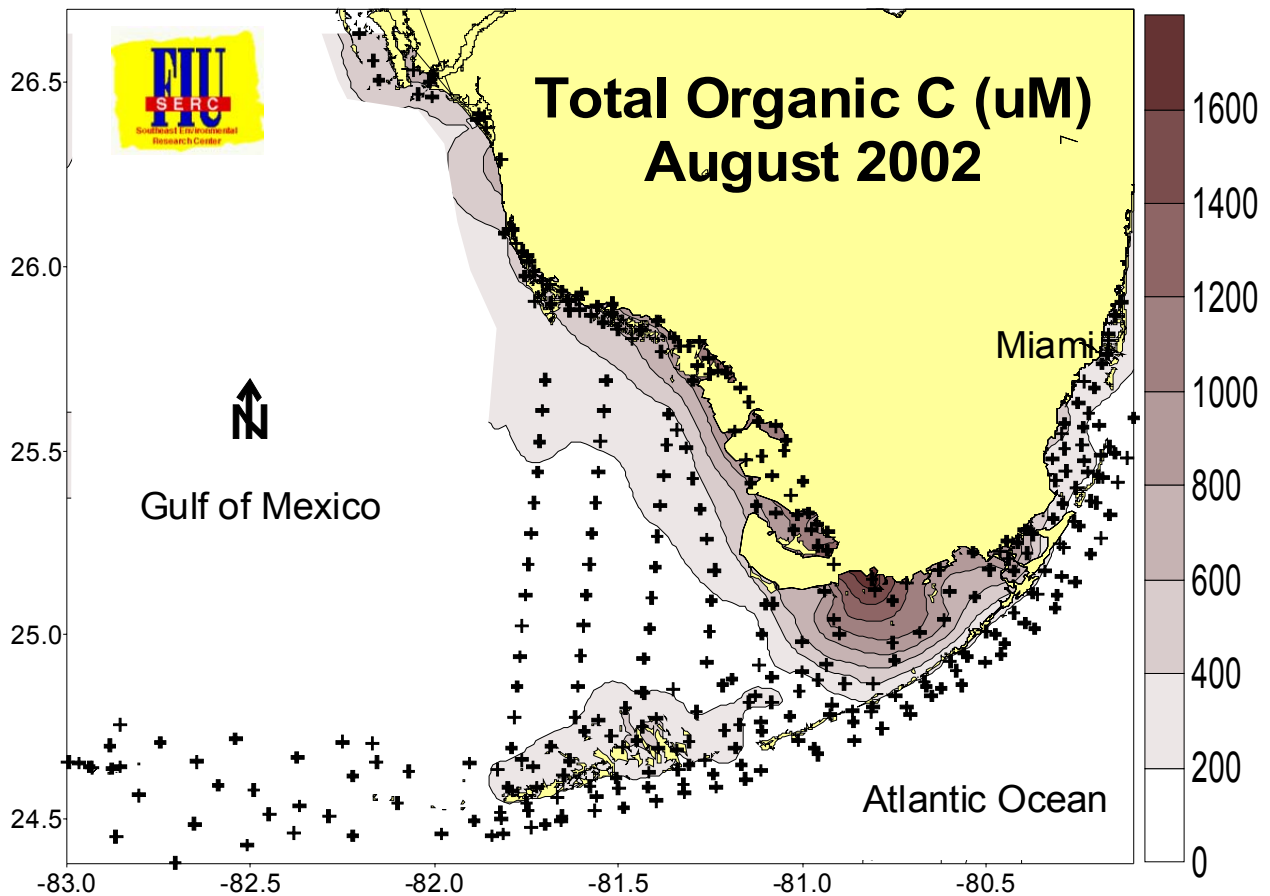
FIU
SERC
Southeast Environmental Research Center

Total Organic C (uM)
August 2002

26.5
26.0
25.5
25.0
24.5

N

Gulf of Mexico

Miami

Atlantic Ocean

-83.0
-82.5
-82.0
-81.5
-81.0
-80.5

1600
1400
1200
1000
800
600
400
200
0